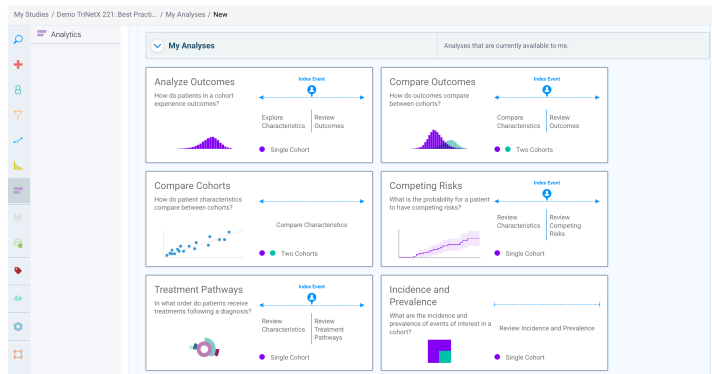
My Studies / Demo TriNetX 221: Best Practi... / My Analyses / New

Analytics

My Analyses

Analyses that are currently available to me.

Analyze Outcomes
How do patients in a cohort experience outcomes?
Index Event
Explore Characteristics
Review Outcomes
Single Cohort

Compare Outcomes
How do outcomes compare between cohorts?
Index Event
Compare Characteristics
Review Outcomes
Two Cohorts

Compare Cohorts
How do patient characteristics compare between cohorts?
Compare Characteristics
Two Cohorts

Competing Risks
What is the probability for a patient to have competing risks?
Index Event
Review Characteristics
Review Competing Risks
Single Cohort

Treatment Pathways
In what order do patients receive treatments following a diagnosis?
Index Event
Review Characteristics
Review Treatment Pathways
Single Cohort

Incidence and Prevalence
What are the incidence and prevalence of events of interest in a cohort?
Review Incidence and Prevalence
Single Cohort